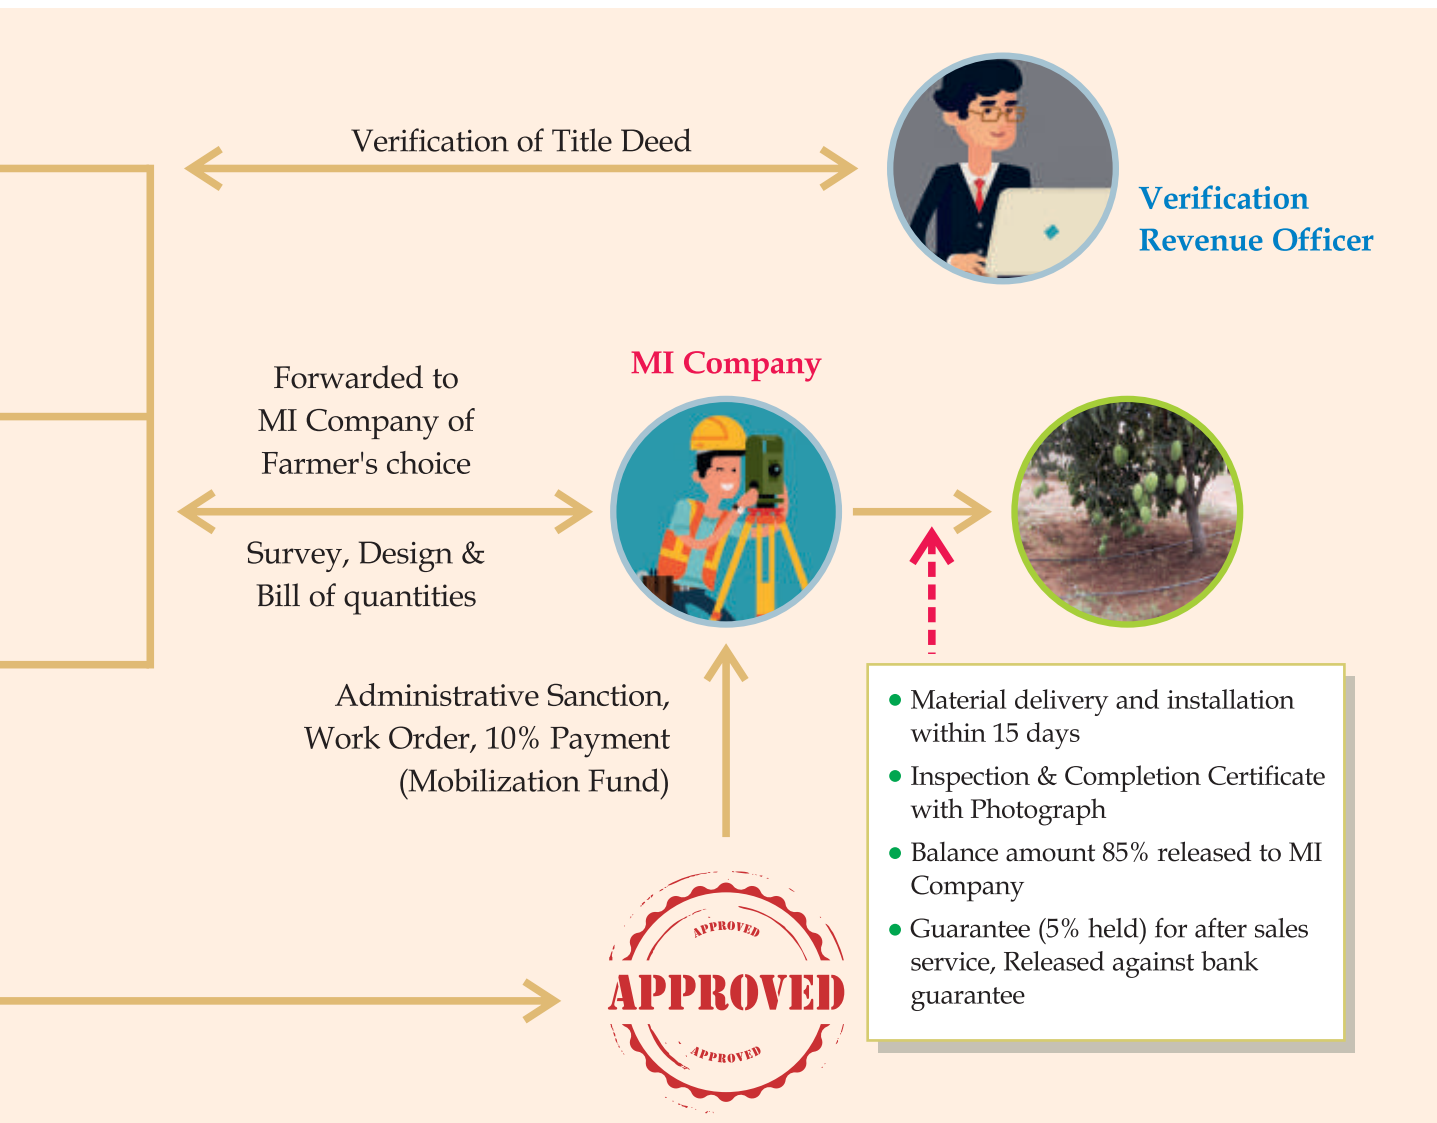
Verification of Title Deed

Verification Revenue Officer

MI Company

Forwarded to MI Company of Farmer's choice

Survey, Design & Bill of quantities

Administrative Sanction, Work Order, 10% Payment (Mobilization Fund)

APPROVED
APPROVED
APPROVED

• Material delivery and installation within 15 days
• Inspection & Completion Certificate with Photograph
• Balance amount 85% released to MI Company
• Guarantee (5% held) for after sales service, Released against bank guarantee